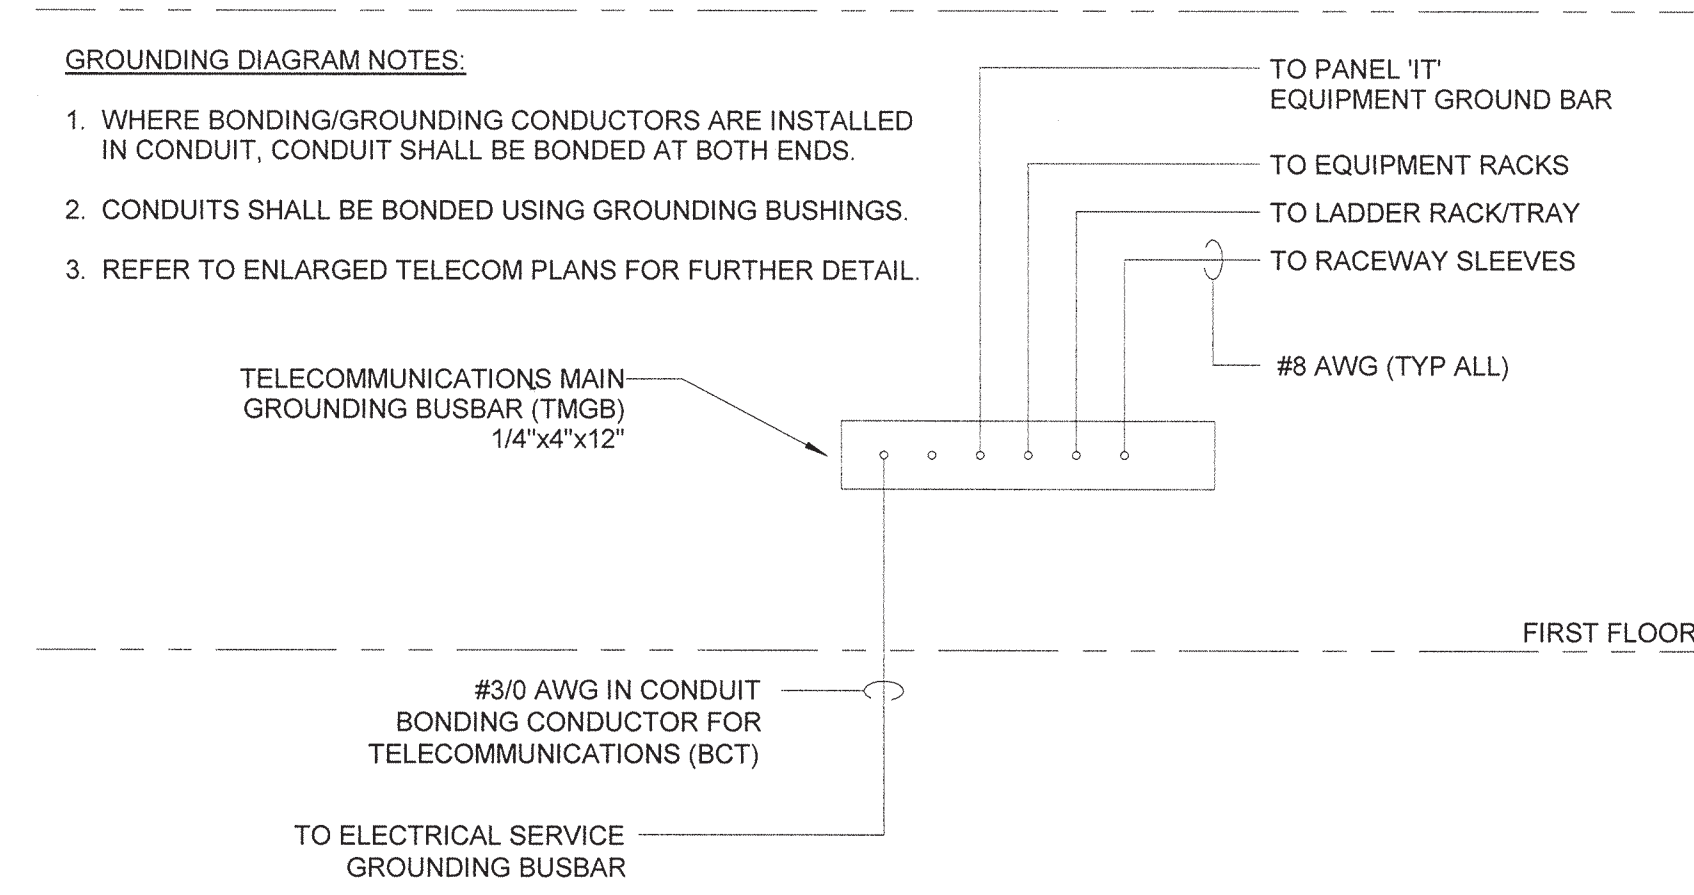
GROUNDING DIAGRAM NOTES:

1. WHERE BONDING/GROUNDING CONDUCTORS ARE INSTALLED IN CONDUIT, CONDUIT SHALL BE BONDED AT BOTH ENDS.

2. CONDUITS SHALL BE BONDED USING GROUNDING BUSHINGS.

3. REFER TO ENLARGED TELECOM PLANS FOR FURTHER DETAIL.

TO PANEL 'IT' EQUIPMENT GROUND BAR

TO EQUIPMENT RACKS

TO LADDER RACK/TRAY

TO RACEWAY SLEEVES

#8 AWG (TYP ALL)

TELECOMMUNICATIONS MAIN GROUNDING BUSBAR (TMGB) 1/4"x4"x12"

FIRST FLOOR

#3/0 AWG IN CONDUIT BONDING CONDUCTOR FOR TELECOMMUNICATIONS (BCT)

TO ELECTRICAL SERVICE GROUNDING BUSBAR